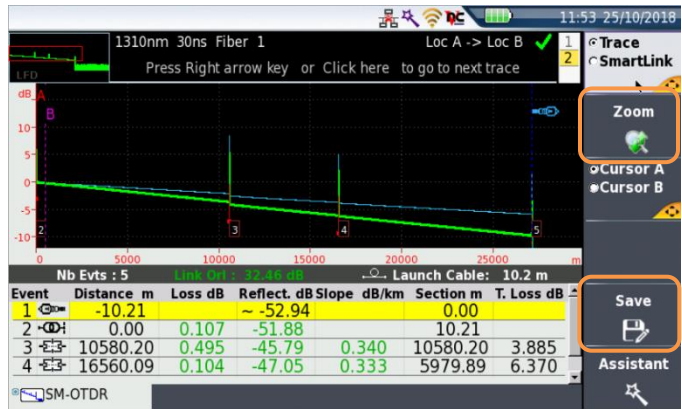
11:53 25/10/2018

LFD

1310nm 30ns Fiber 1

Loc A -> Loc B

1
2

Press Right arrow key or Click here to go to next trace

Trace
SmartLink

Zoom

Cursor A
Cursor B

Save

Assistant

dB A

B

10
5
0
-5
-10

2
3
4
5

0
5000
10000
15000
20000
25000
m

Nb Evts : 5

Link Orl : 32.46 dB

Launch Cable: 10.2 m

| Event | Distance m | Loss dB | Reflect. dB | Slope dB/km | Section m | T. Loss dB |
|---|---|---|---|---|---|---|
| 1 | -10.21 | | ~ -52.94 | | 0.00 | |
| 2 | 0.00 | 0.107 | -51.88 | | 10.21 | |
| 3 | 10580.20 | 0.495 | -45.79 | 0.340 | 10580.20 | 3.885 |
| 4 | 16560.09 | 0.104 | -47.05 | 0.333 | 5979.89 | 6.370 |

SM-OTDR